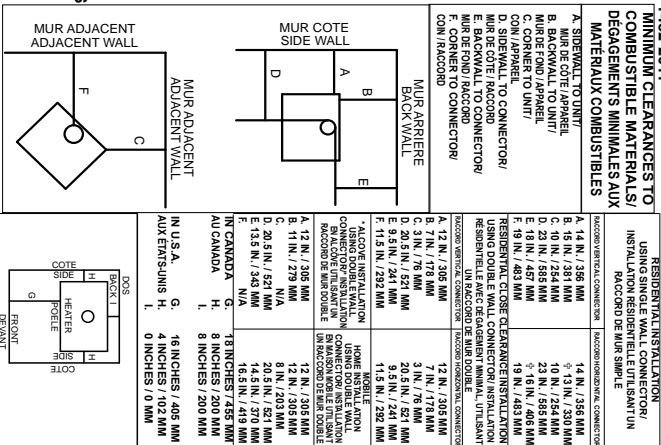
MINIMUM CLEARANCES TO COMBUSTIBLE MATERIALS/ DEGAGEMENTS MINIMALES AUX MATERIAUX COMBUSTIBLES

A. SIDEWALL TO UNIT/ MUR DE CÔTÉ/APPAREIL
B. BACKWALL TO UNIT/ MUR DE FOND/APPAREIL
C. CORNER TO UNIT/ COIN/APPAREIL
D. SIDEWALL TO CONNECTOR/ MUR DE CÔTÉ/RACCORD
E. BACKWALL TO CONNECTOR/ MUR DE FOND/RACCORD
F. CORNER TO CONNECTOR/ COIN/RACCORD

MUR ADJACENT
ADJACENT WALL

MUR COTE
SIDE WALL

MUR ARRIERE
BACK WALL

MUR ADJACENT
ADJACENT WALL

A B C D E F

RESIDENTIAL INSTALLATION USING SINGLE WALL CONNECTOR/ INSTALLATION RESIDENTIELLE UTILISANT UN RACCORD DE MUR SIMPLE

| RACCORD VERTICAL CONNECTOR | RACCORD HORIZONTAL CONNECTOR |
|---|---|
| A. 14 IN. / 356 MM | 14 IN. / 356 MM |
| B. 15 IN. / 381 MM | 13 IN. / 330 MM |
| C. 10 IN. / 254 MM | 10 IN. / 254 MM |
| D. 23 IN. / 585 MM | 23 IN. / 585 MM |
| E. 18 IN. / 457 MM | 16 IN. / 406 MM |
| F. 19 IN. / 483 MM | 19 IN. / 483 MM |

RESIDENTIAL MINIMUM CLEARANCE INSTALLATION USING DOUBLE WALL CONNECTOR/ INSTALLATION RESIDENTIELLE AVEC DEGAGEMENT MINIMAL, UTILISANT UN RACCORD DE MUR DOUBLE

| RACCORD VERTICAL CONNECTOR | RACCORD HORIZONTAL CONNECTOR |
|---|---|
| A. 12 IN. / 305 MM | 12 IN. / 305 MM |
| B. 7 IN. / 178 MM | 7 IN. / 178 MM |
| C. 3 IN. / 76 MM | 3 IN. / 76 MM |
| D. 20.5 IN. / 521 MM | 20.5 IN. / 521 MM |
| E. 9.5 IN. / 241 MM | 9.5 IN. / 241 MM |
| F. 11.5 IN. / 292 MM | 11.5 IN. / 292 MM |

| * ALCOVE INSTALLATION USING DOUBLE WALL CONNECTOR/ INSTALLATION EN ALCOVE UTILISANT UN RACCORD DE MUR DOUBLE | MOBILE HOME INSTALLATION USING DOUBLE WALL CONNECTOR/ INSTALLATION EN MAISON MOBILE UTILISANT UN RACCORD DE MUR DOUBLE |
|---|---|
| A. 12 IN. / 305 MM | 12 IN. / 305 MM |
| B. 11 IN. / 279 MM | 12 IN. / 305 MM |
| C. N/A | 8 IN. / 203 MM |
| D. 20.5 IN. / 521 MM | 20.5 IN. / 521 MM |
| E. 13.5 IN. / 343 MM | 14.5 IN. / 370 MM |
| F. N/A | 16.5 IN. / 419 MM |

IN CANADA G. 18 INCHES / 455 MM
AU CANADA H. 8 INCHES / 200 MM
I. 8 INCHES / 200 MM

IN U.S.A. G. 16 INCHES / 405 MM
AUX ETATS-UNIS H. 4 INCHES / 102 MM
I. 0 INCHES / 0 MM

COTE SIDE
DOS BACK
HEATER POELE
G H I
FRONT DEVANT
SIDE COTE